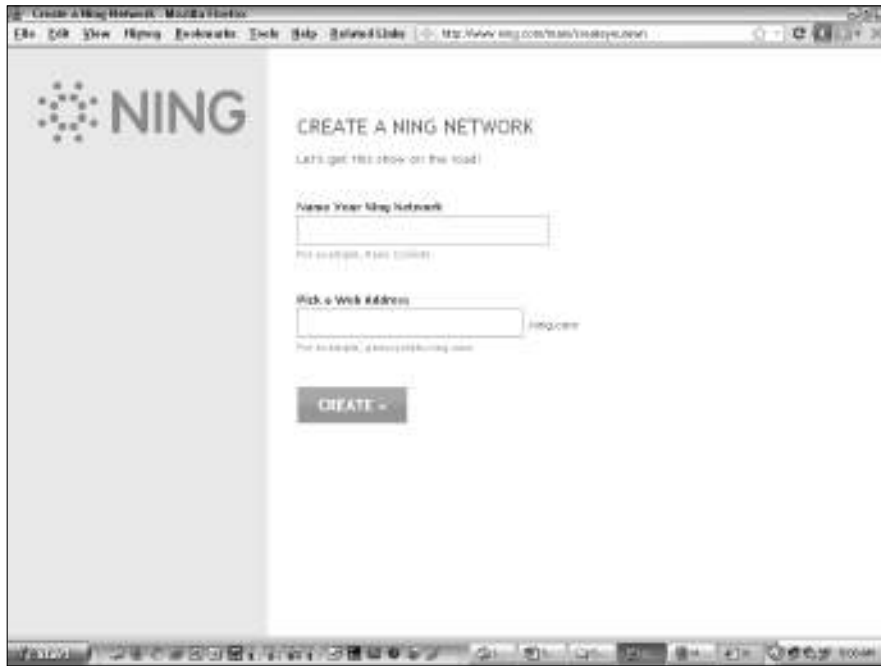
Create A Ning Network - Mozilla Firefox

File Edit View History Bookmarks Tools Help Related Links http://www.ning.com/main/createyo.html

NING

CREATE A NING NETWORK

Let's get this show on the road!

Name Your Ning Network

For example, Paris Cyclists

Pick a Web Address

.ning.com

For example, parisyclists.ning.com

CREATE »

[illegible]